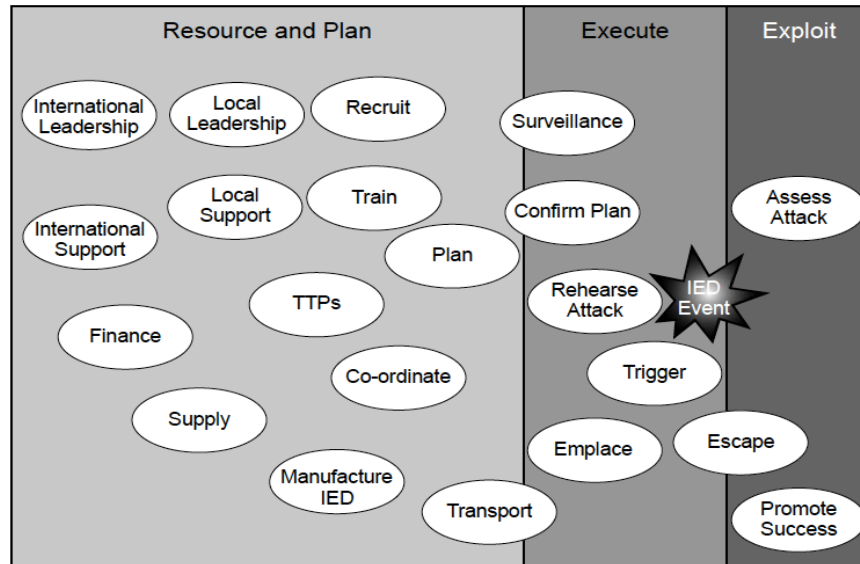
Resource and Plan

International Leadership

Local Leadership

Recruit

Local Support

Train

International Support

Plan

TTPs

Finance

Co-ordinate

Supply

Manufacture IED

Transport

Execute

Surveillance

Confirm Plan

Rehearse Attack

IED Event

Trigger

Emplace

Escape

Exploit

Assess Attack

Promote Success